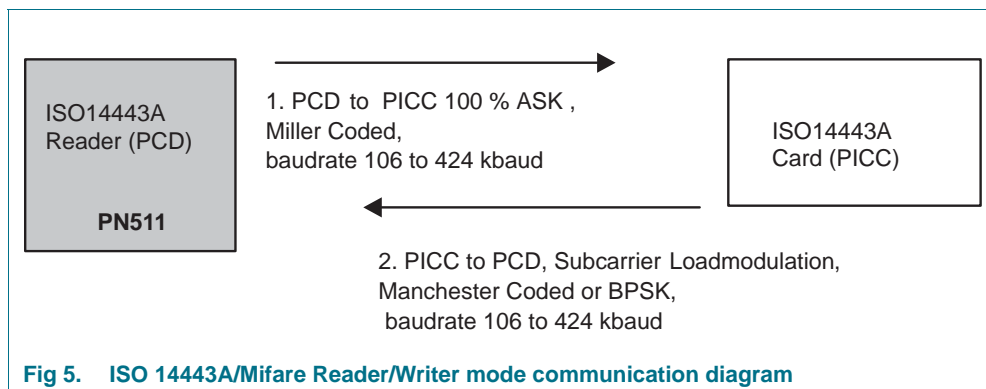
ISO14443A Reader (PCD)

PN511

1. PCD to PICC 100 % ASK , Miller Coded, baudrate 106 to 424 kbaud

ISO14443A Card (PICC)

2. PICC to PCD, Subcarrier Loadmodulation, Manchester Coded or BPSK, baudrate 106 to 424 kbaud

Fig 5. ISO 14443A/Mifare Reader/Writer mode communication diagram